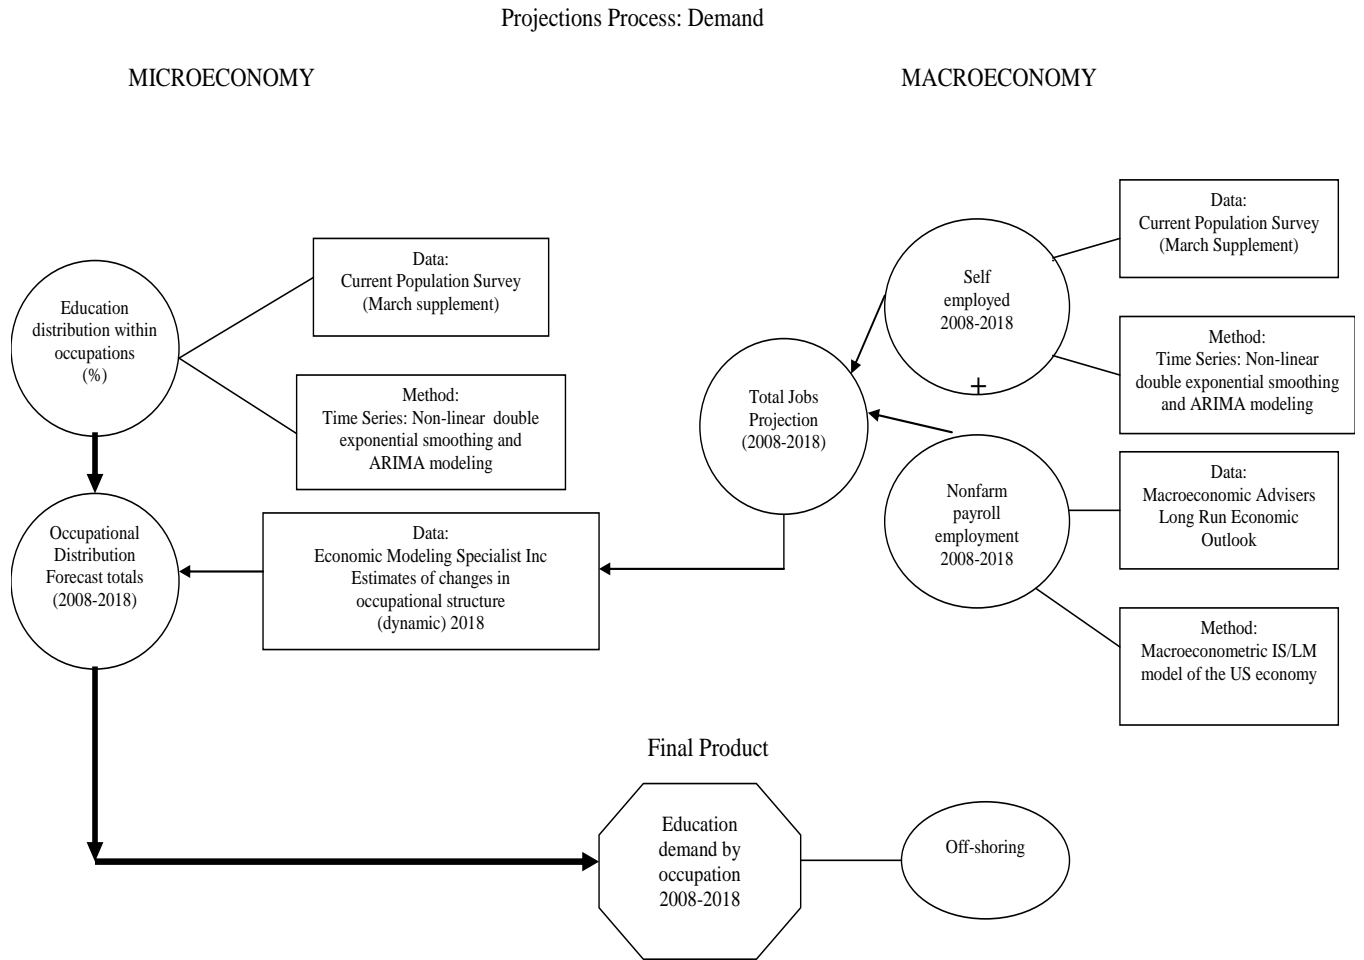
Projections Process: Demand

MICROECONOMY

MACROECONOMY

Education distribution within occupations (%)

Data:
Current Population Survey
(March supplement)

Method:
Time Series: Non-linear double exponential smoothing and ARIMA modeling

Occupational Distribution Forecast totals (2008-2018)

Data:
Economic Modeling Specialist Inc
Estimates of changes in occupational structure (dynamic) 2018

Total Jobs Projection (2008-2018)

Self employed 2008-2018

+

Data:
Current Population Survey
(March Supplement)

Method:
Time Series: Non-linear double exponential smoothing and ARIMA modeling

Nonfarm payroll employment 2008-2018

Data:
Macroeconomic Advisers Long Run Economic Outlook

Method:
Macroeconometric IS/LM model of the US economy

Final Product

Education demand by occupation 2008-2018

Off-shoring